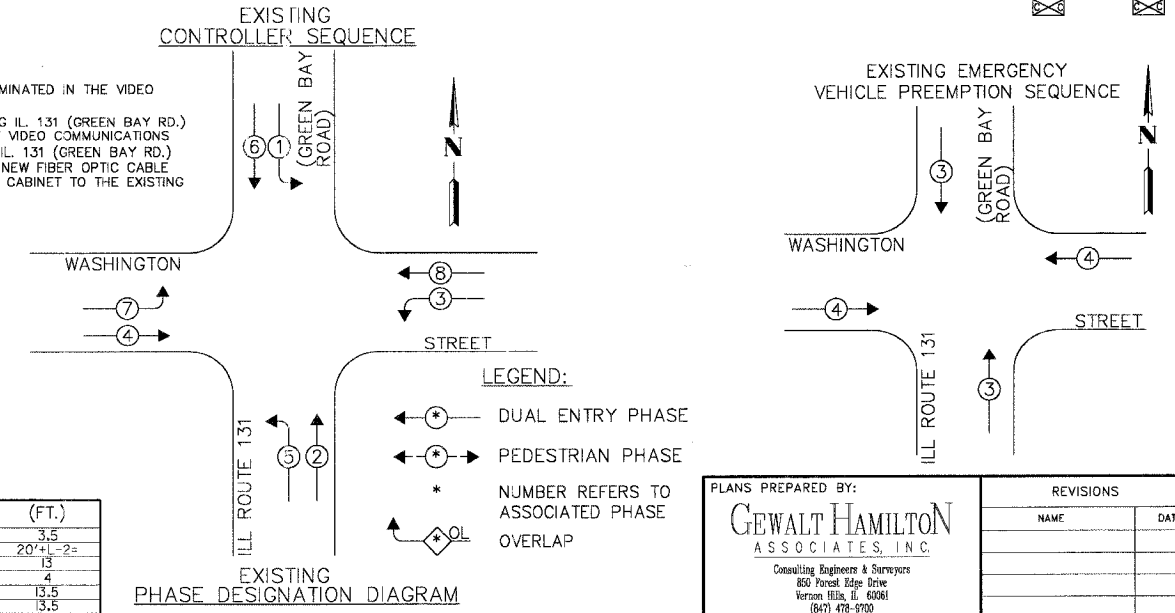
EXISTING
CONTROLLER SEQUENCE

MINATED IN THE VIDEO

G IL. 131 (GREEN BAY RD.)
VIDEO COMMUNICATIONS
IL. 131 (GREEN BAY RD.)
NEW FIBER OPTIC CABLE
CABINET TO THE EXISTING

(GREEN BAY ROAD)

6 1

N

WASHINGTON

7
4

8
3

STREET

LEGEND:

* DUAL ENTRY PHASE

* PEDESTRIAN PHASE

* NUMBER REFERS TO ASSOCIATED PHASE

* OL OVERLAP

ILL ROUTE 131

5 2

| (FT.) |
|---|
| 3.5 |
| 20'+L-2= |
| 13 |
| 4 |
| 13.5 |
| 13.5 |

EXISTING
PHASE DESIGNATION DIAGRAM

EXISTING EMERGENCY
VEHICLE PREEMPTION SEQUENCE

3

(GREEN BAY ROAD)

N

WASHINGTON

4

4

STREET

ILL ROUTE 131

3

PLANS PREPARED BY:
GEWALT HAMILTON
ASSOCIATES, INC.
Consulting Engineers & Surveyors
850 Forest Edge Drive
Vernon Hills, IL 60061
(847) 478-9700

| REVISIONS | |
|---|---|
| NAME | DAT |
| | |
| | |
| | |
| | |
| | |